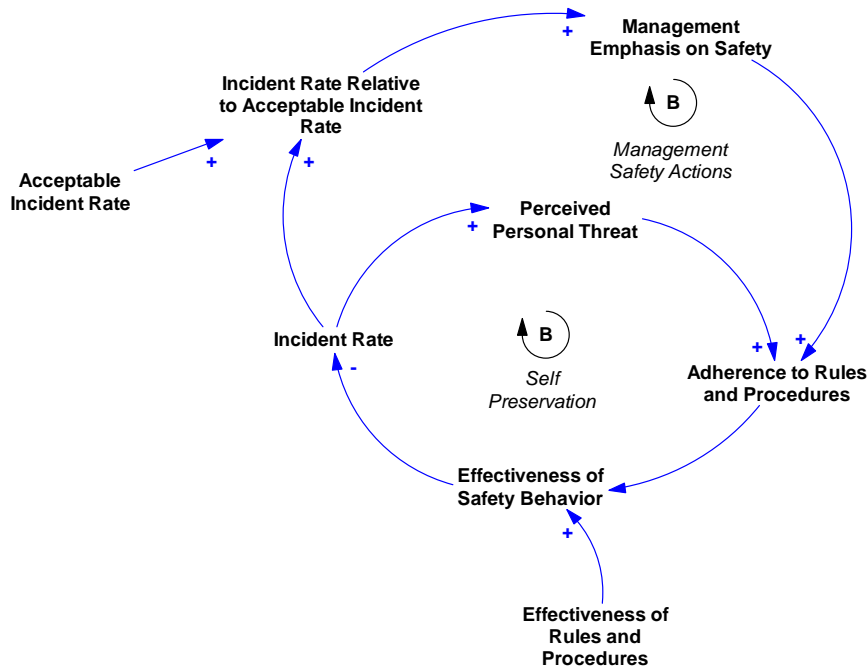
Management Emphasis on Safety

+

Incident Rate Relative to Acceptable Incident Rate

B

Management Safety Actions

Acceptable Incident Rate

+

+

Perceived Personal Threat

+

Incident Rate

B

Self Preservation

+

+

Adherence to Rules and Procedures

-

Effectiveness of Safety Behavior

+

Effectiveness of Rules and Procedures